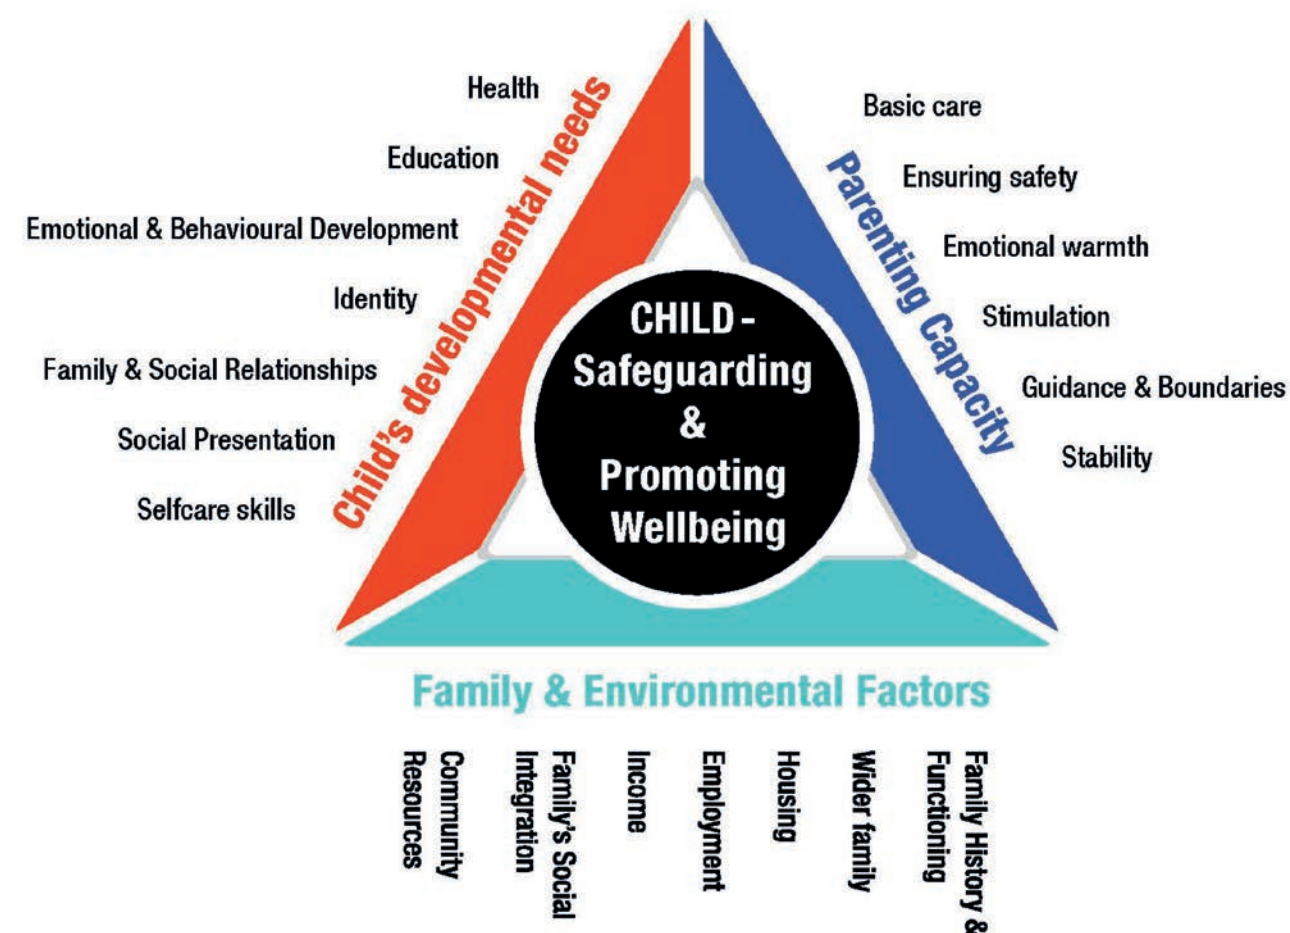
Health

Education

Emotional & Behavioural Development

Identity

Family & Social Relationships

Social Presentation

Selfcare skills

Child's developmental needs

CHILD - Safeguarding & Promoting Wellbeing

Parenting Capacity

Basic care

Ensuring safety

Emotional warmth

Stimulation

Guidance & Boundaries

Stability

Family & Environmental Factors

Community Resources

Family's Social Integration

Income

Employment

Housing

Wider family

Family History & Functioning